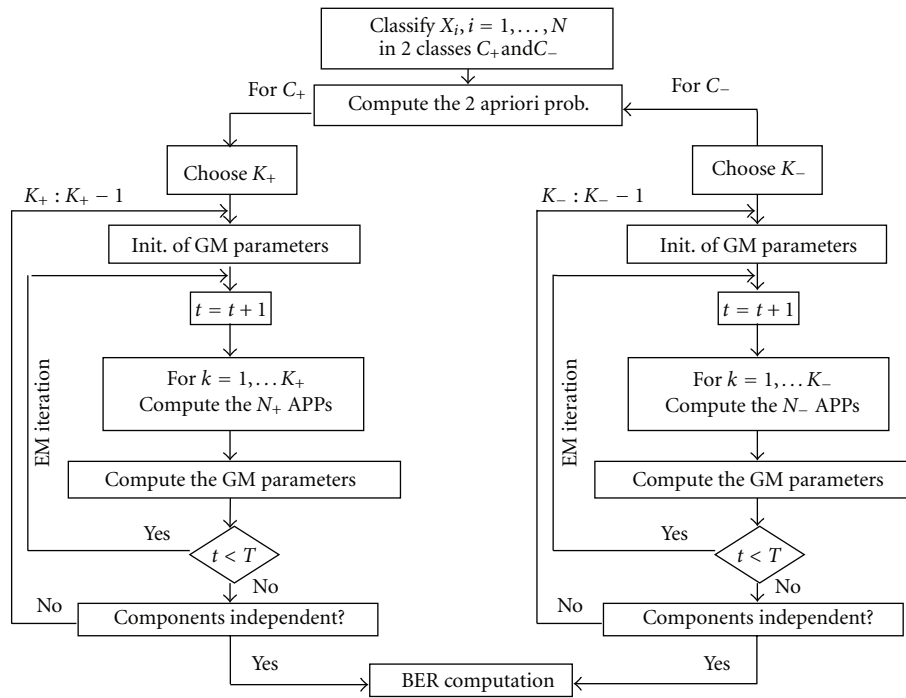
Classify $X_i, i = 1, \ldots, N$ in 2 classes $C_+$and$C_-$

For $C_+$

Compute the 2 apriori prob.

For $C_-$

Choose $K_+$

$K_+ : K_+ - 1$

Init. of GM parameters

$t = t + 1$

EM iteration

For $k = 1, \ldots K_+$ Compute the $N_+$ APPs

Compute the GM parameters

Yes

$t < T$

No

No

Components independent?

Yes

Choose $K_-$

$K_- : K_- - 1$

Init. of GM parameters

$t = t + 1$

EM iteration

For $k = 1, \ldots K_-$ Compute the $N_-$ APPs

Compute the GM parameters

Yes

$t < T$

No

No

Components independent?

Yes

BER computation